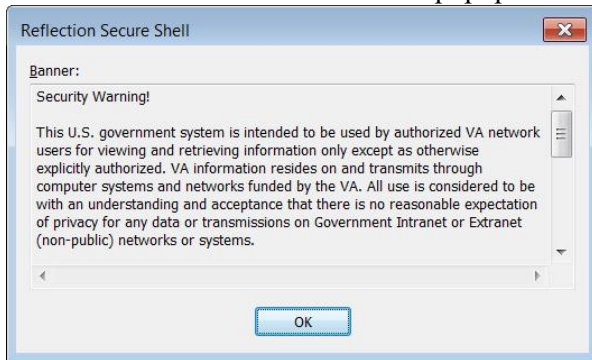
Reflection Secure Shell

Banner:

Security Warning!

This U.S. government system is intended to be used by authorized VA network users for viewing and retrieving information only except as otherwise explicitly authorized. VA information resides on and transmits through computer systems and networks funded by the VA. All use is considered to be with an understanding and acceptance that there is no reasonable expectation of privacy for any data or transmissions on Government Intranet or Extranet (non-public) networks or systems.

OK